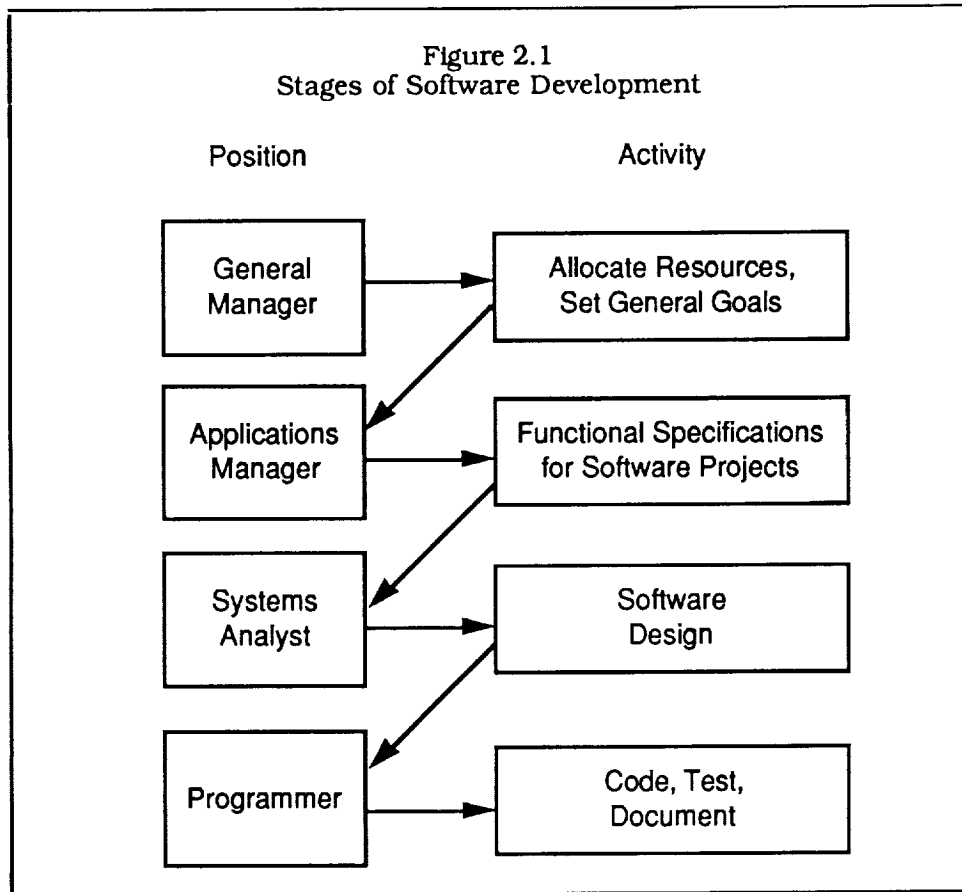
Figure 2.1
Stages of Software Development

Position

Activity

General Manager

Allocate Resources, Set General Goals

Applications Manager

Functional Specifications for Software Projects

Systems Analyst

Software Design

Programmer

Code, Test, Document